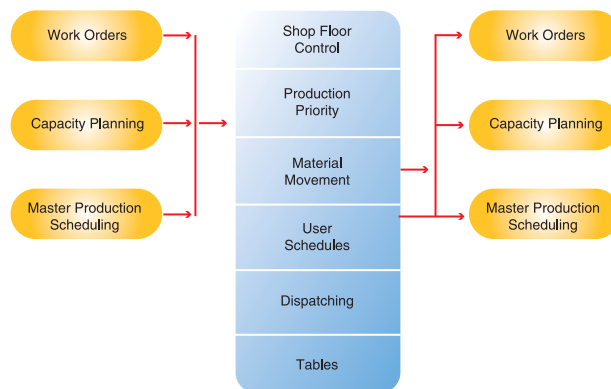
Work Orders

Capacity Planning

Master Production Scheduling

Shop Floor Control

Production Priority

Material Movement

User Schedules

Dispatching

Tables

Work Orders

Capacity Planning

Master Production Scheduling